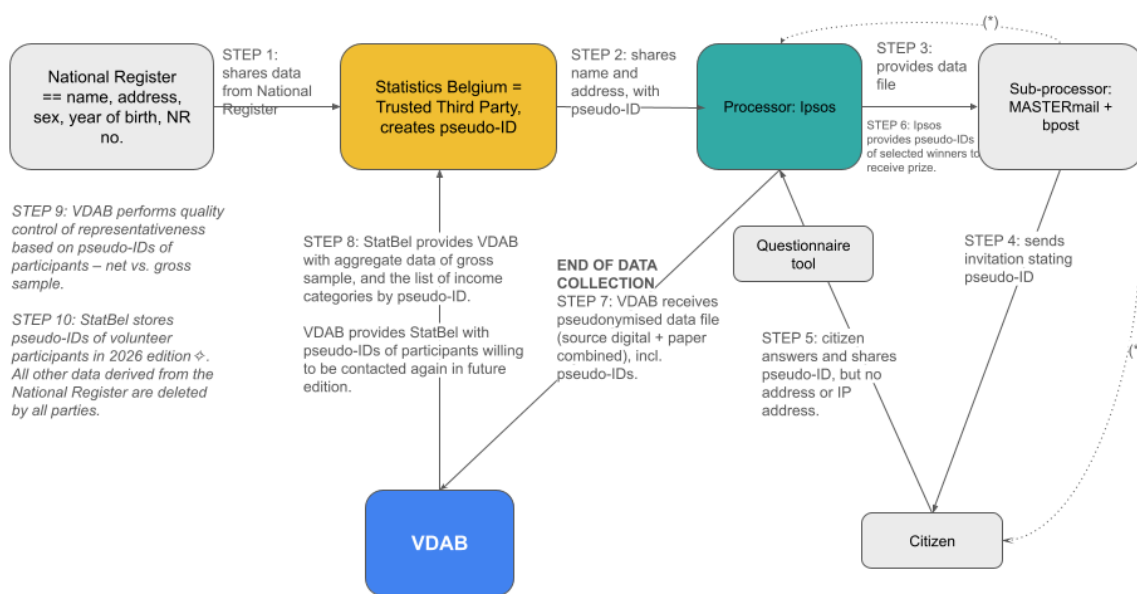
National Register == name, address, sex, year of birth, NR no.

STEP 1: shares data from National Register

Statistics Belgium = Trusted Third Party, creates pseudo-ID

STEP 2: shares name and address, with pseudo-ID

Processor: Ipsos

(*)

STEP 3: provides data file

Sub-processor: MASTERmail + bpost

STEP 6: Ipsos provides pseudo-IDs of selected winners to receive prize.

STEP 9: VDAB performs quality control of representativeness based on pseudo-IDs of participants – net vs. gross sample.

STEP 10: StatBel stores pseudo-IDs of volunteer participants in 2026 edition ✧. All other data derived from the National Register are deleted by all parties.

STEP 8: StatBel provides VDAB with aggregate data of gross sample, and the list of income categories by pseudo-ID.

VDAB provides StatBel with pseudo-IDs of participants willing to be contacted again in future edition.

END OF DATA COLLECTION
STEP 7: VDAB receives pseudonymised data file (source digital + paper combined), incl. pseudo-IDs.

Questionnaire tool

STEP 4: sends invitation stating pseudo-ID

STEP 5: citizen answers and shares pseudo-ID, but no address or IP address.

(*

VDAB

Citizen